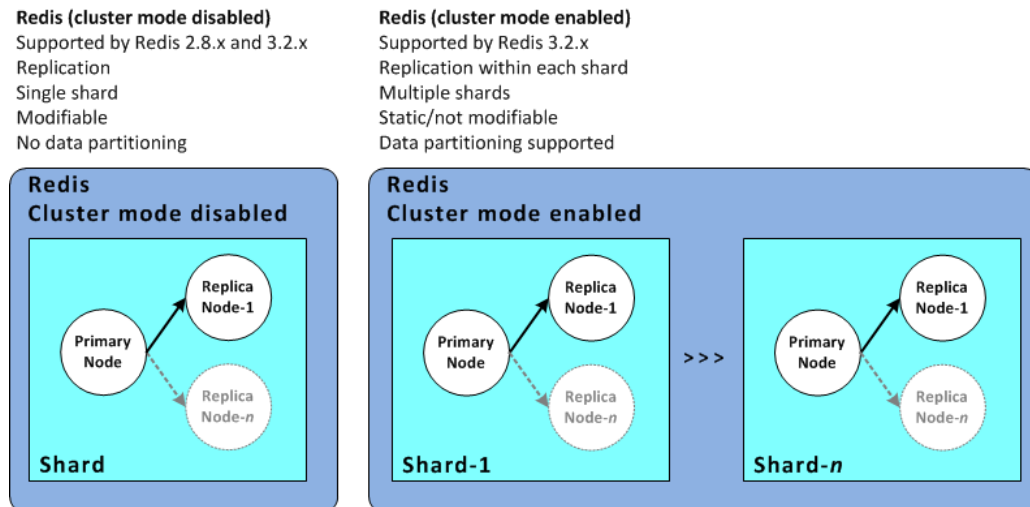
**Redis (cluster mode disabled)**
Supported by Redis 2.8.x and 3.2.x
Replication
Single shard
Modifiable
No data partitioning

**Redis (cluster mode enabled)**
Supported by Redis 3.2.x
Replication within each shard
Multiple shards
Static/not modifiable
Data partitioning supported

Redis
Cluster mode disabled

Primary Node
Replica Node-1
Replica Node-*n*
Shard

Redis
Cluster mode enabled

Primary Node
Replica Node-1
Replica Node-*n*
Shard-1

>>>

Primary Node
Replica Node-1
Replica Node-*n*
Shard-*n*